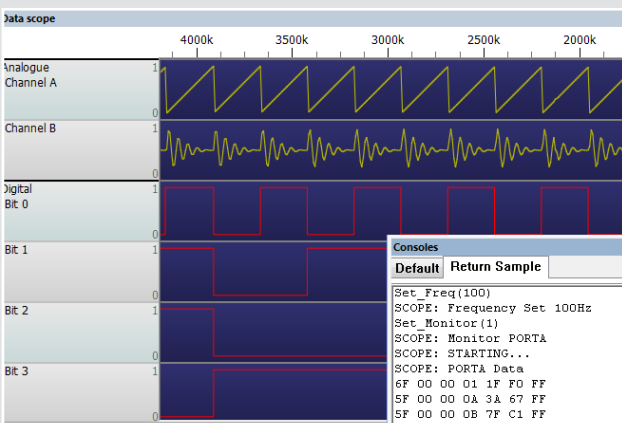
Data scope

4000k 3500k 3000k 2500k 2000k

Analogue
Channel A
1
0

Channel B
1
0

Digital
Bit 0
1
0

Bit 1
1
0

Bit 2
1
0

Bit 3
1
0

Consoles

Default | Return Sample

Set_Freq(100)
SCOPE: Frequency Set 100Hz
Set_Monitor(1)
SCOPE: Monitor PORTA
SCOPE: STARTING...
SCOPE: PORTA Data
6F 00 00 01 1F F0 FF
5F 00 00 0A 3A 67 FF
5F 00 00 0B 7F C1 FF